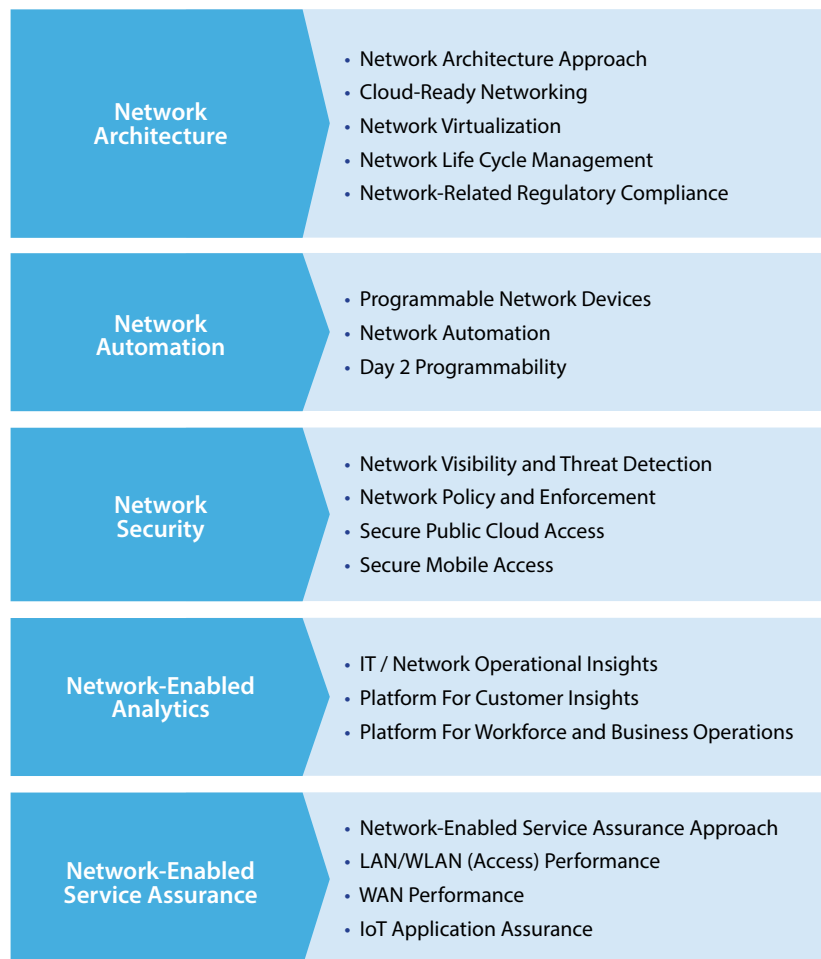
Network Architecture

• Network Architecture Approach
• Cloud-Ready Networking
• Network Virtualization
• Network Life Cycle Management
• Network-Related Regulatory Compliance

Network Automation

• Programmable Network Devices
• Network Automation
• Day 2 Programmability

Network Security

• Network Visibility and Threat Detection
• Network Policy and Enforcement
• Secure Public Cloud Access
• Secure Mobile Access

Network-Enabled Analytics

• IT / Network Operational Insights
• Platform For Customer Insights
• Platform For Workforce and Business Operations

Network-Enabled Service Assurance

• Network-Enabled Service Assurance Approach
• LAN/WLAN (Access) Performance
• WAN Performance
• IoT Application Assurance